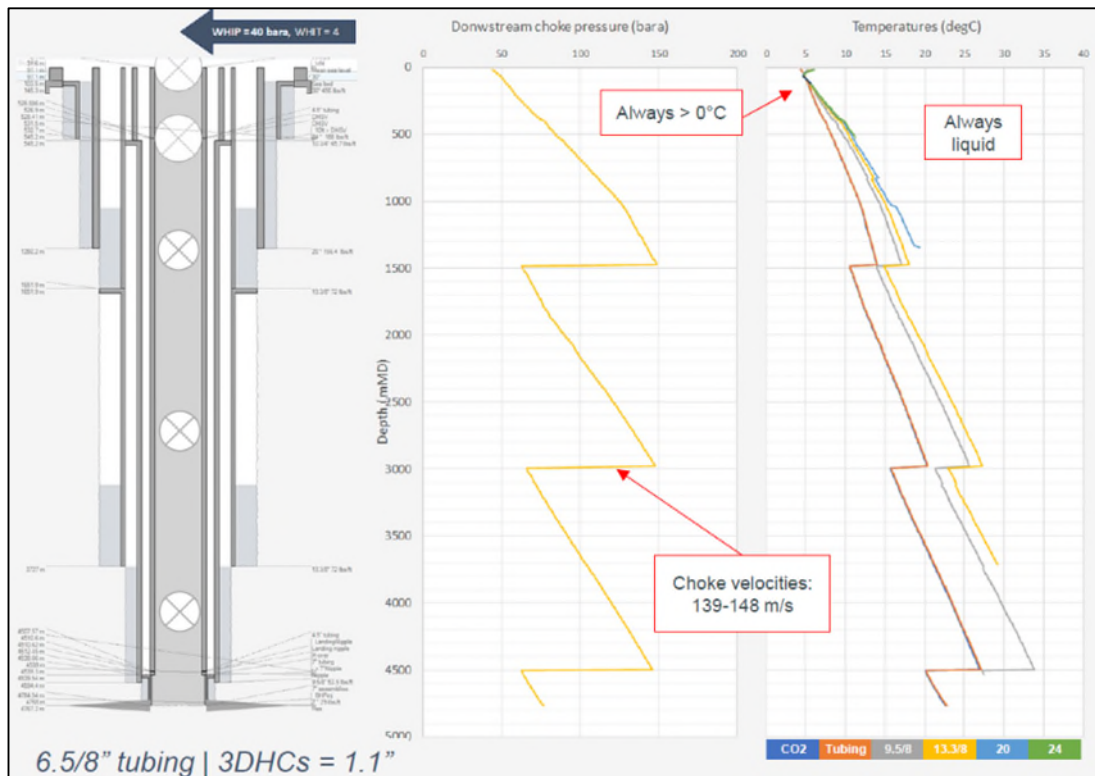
WHIP =40 bara, WHIT = 4

1280.2 m
20" 166.4 lbs/ft
13 3/8" 72 lbs/ft
13 3/8" 72 lbs/ft
4.5" tubing
Landing nipple
7" tubing
Nipple

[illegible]

Donwstream choke pressure (bara)

0 50 100 150 200

Temperatures (degC)

0 5 10 15 20 25 30 35 40

Depth (mMD)

0
500
1000
1500
2000
2500
3000
3500
4000
4500
5000

Always > 0°C

Always liquid

Choke velocities: 139-148 m/s

| CO2 | Tubing | 9.5/8 | 13.3/8 | 20 | 24 |
|---|---|---|---|---|---|

6.5/8" tubing | 3DHCs = 1.1"